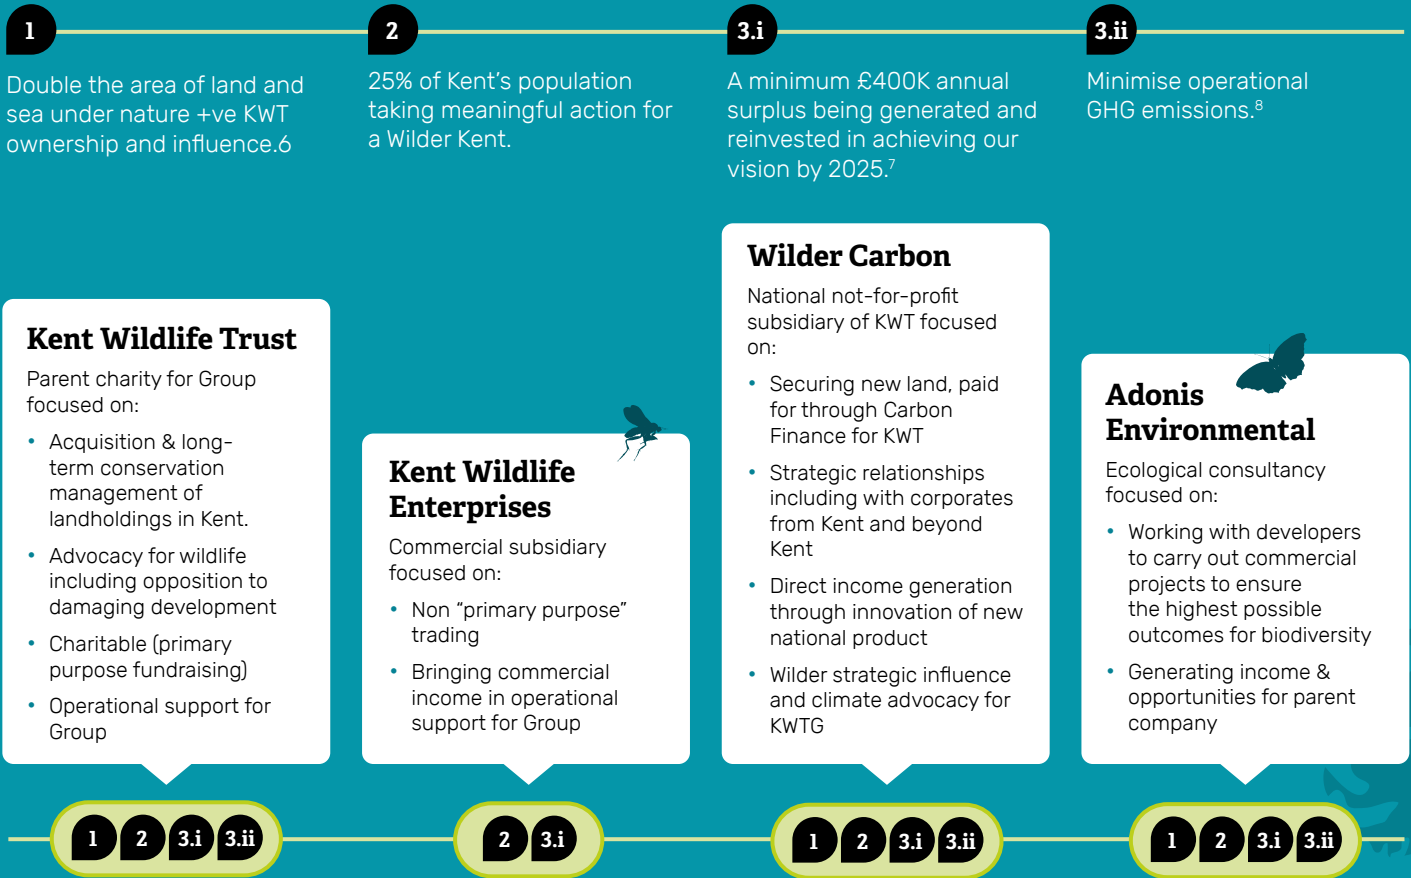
1

Double the area of land and sea under nature +ve KWT ownership and influence.6

2

25% of Kent's population taking meaningful action for a Wilder Kent.

3.i

A minimum £400K annual surplus being generated and reinvested in achieving our vision by 2025.$^7$

3.ii

Minimise operational GHG emissions.$^8$

Kent Wildlife Trust

Parent charity for Group focused on:

- Acquisition & long-term conservation management of landholdings in Kent.
- Advocacy for wildlife including opposition to damaging development
- Charitable (primary purpose fundraising)
- Operational support for Group

1 2 3.i 3.ii

Kent Wildlife Enterprises

Commercial subsidiary focused on:

- Non "primary purpose" trading
- Bringing commercial income in operational support for Group

2 3.i

Wilder Carbon

National not-for-profit subsidiary of KWT focused on:

- Securing new land, paid for through Carbon Finance for KWT
- Strategic relationships including with corporates from Kent and beyond Kent
- Direct income generation through innovation of new national product
- Wilder strategic influence and climate advocacy for KWTG

1 2 3.i 3.ii

Adonis Environmental

Ecological consultancy focused on:

- Working with developers to carry out commercial projects to ensure the highest possible outcomes for biodiversity
- Generating income & opportunities for parent company

1 2 3.i 3.ii